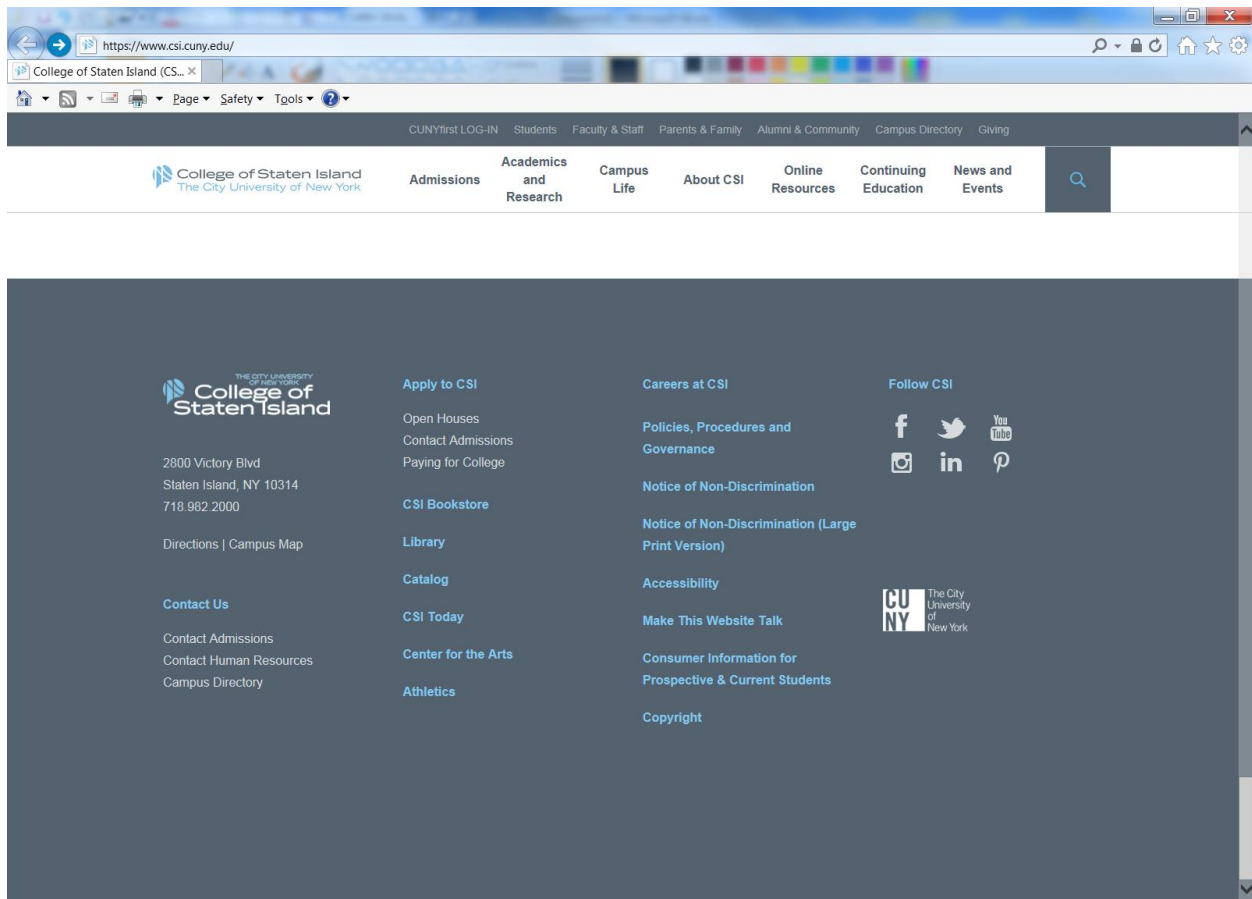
https://www.csi.cuny.edu/

College of Staten Island (CS... ×

Page ▾ Safety ▾ Tools ▾

CUNYfirst LOG-IN Students Faculty & Staff Parents & Family Alumni & Community Campus Directory Giving

College of Staten Island
The City University of New York

Admissions | Academics and Research | Campus Life | About CSI | Online Resources | Continuing Education | News and Events

THE CITY UNIVERSITY OF NEW YORK
College of Staten Island

2800 Victory Blvd
Staten Island, NY 10314
718.982.2000

Directions | Campus Map

Contact Us

Contact Admissions
Contact Human Resources
Campus Directory

Apply to CSI

Open Houses
Contact Admissions
Paying for College

CSI Bookstore

Library

Catalog

CSI Today

Center for the Arts

Athletics

Careers at CSI

Policies, Procedures and Governance

Notice of Non-Discrimination

Notice of Non-Discrimination (Large Print Version)

Accessibility

Make This Website Talk

Consumer Information for Prospective & Current Students

Copyright

Follow CSI

You Tube

CUNY The City University of New York